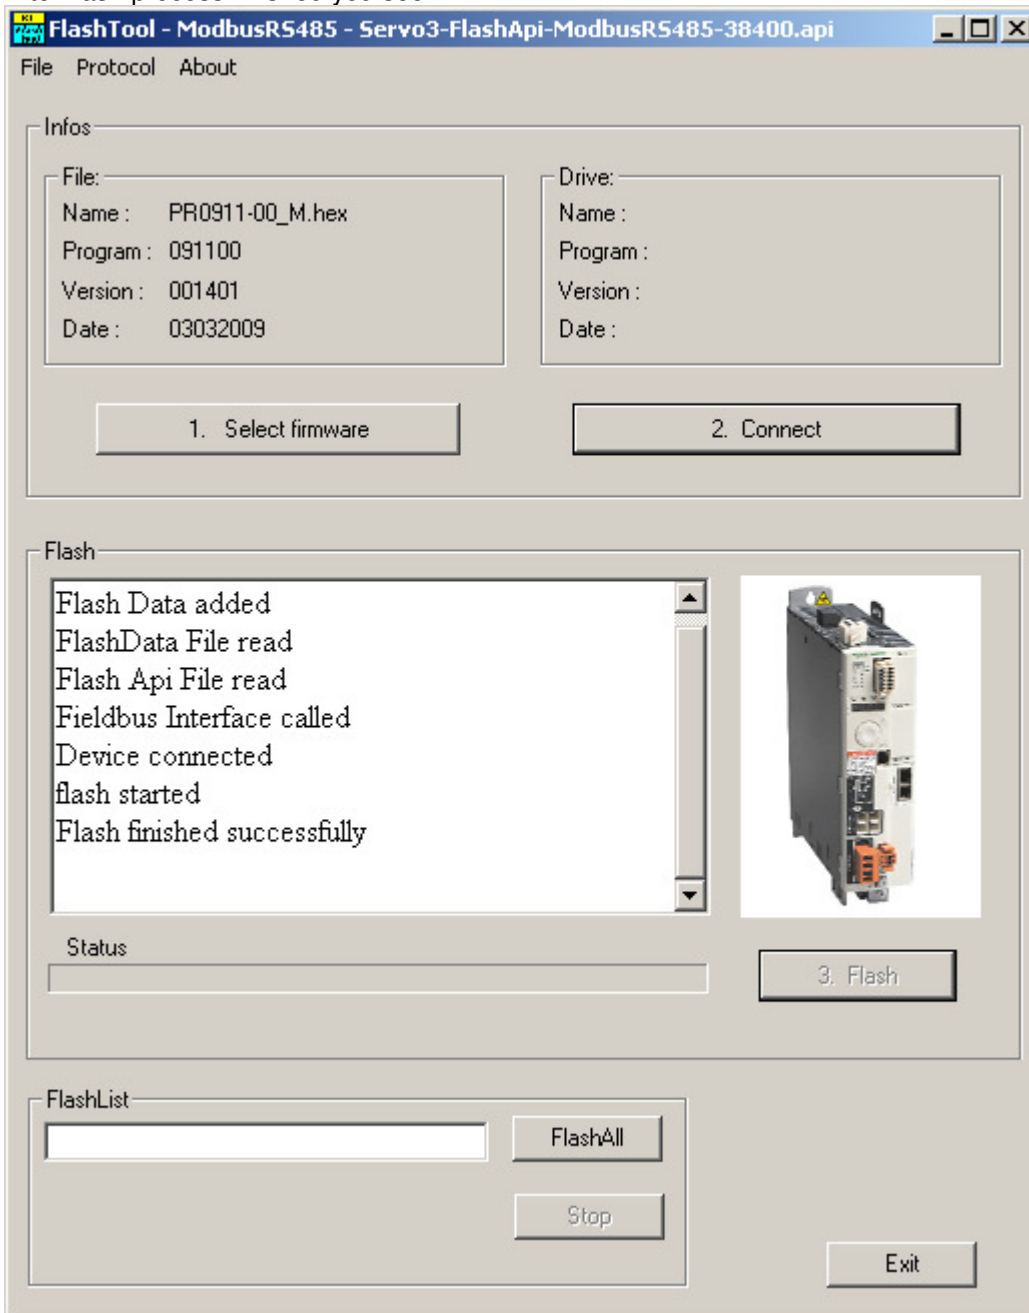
FlashTool - ModbusRS485 - Servo3-FlashApi-ModbusRS485-38400.api

File Protocol About

Infos

File:
Name : PR0911-00_M.hex
Program : 091100
Version : 001401
Date : 03032009

Drive:
Name :
Program :
Version :
Date :

1. Select firmware

2. Connect

Flash

Flash Data added
FlashData File read
Flash Api File read
Fieldbus Interface called
Device connected
flash started
Flash finished successfully

Status

3. Flash

FlashList

FlashAll

Stop

Exit